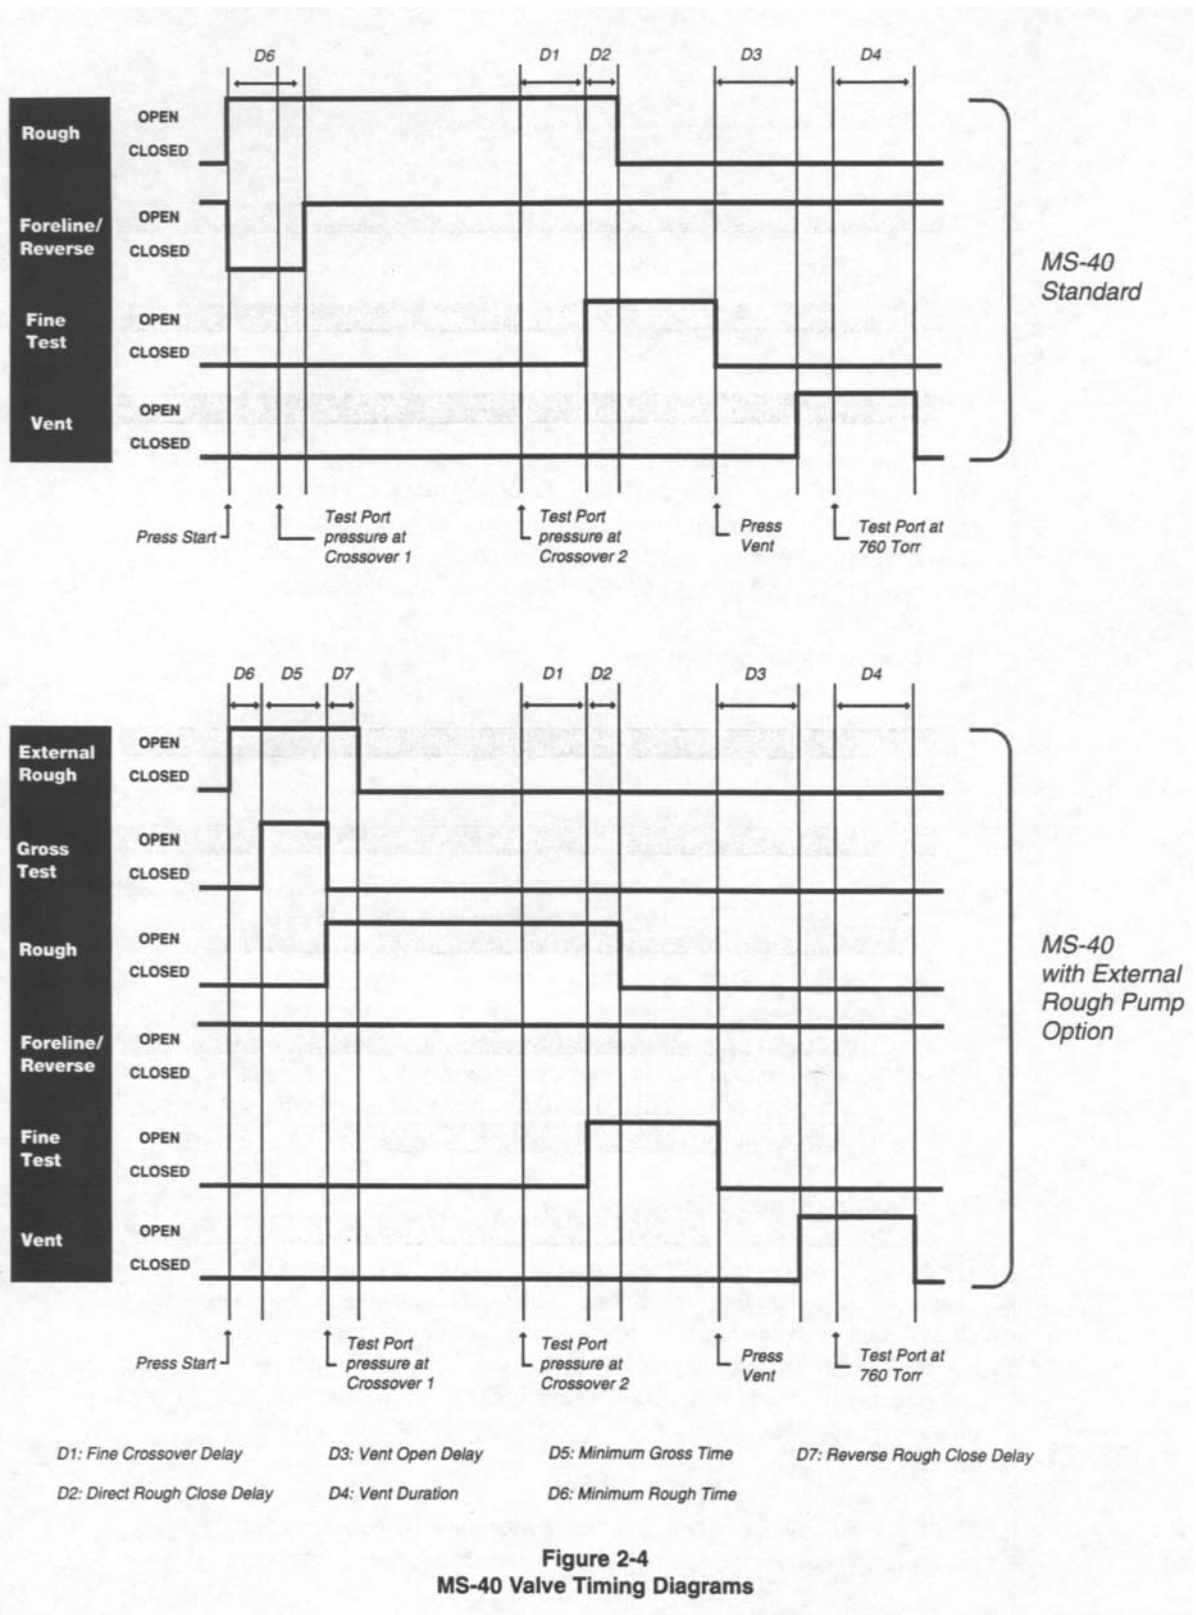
D6
D1 D2
D3
D4

Rough
OPEN
CLOSED

Foreline/ Reverse
OPEN
CLOSED

Fine Test
OPEN
CLOSED

Vent
OPEN
CLOSED

MS-40 Standard

Press Start
Test Port pressure at Crossover 1
Test Port pressure at Crossover 2
Press Vent
Test Port at 760 Torr

D6 D5 D7
D1 D2
D3
D4

External Rough
OPEN
CLOSED

Gross Test
OPEN
CLOSED

Rough
OPEN
CLOSED

Foreline/ Reverse
OPEN
CLOSED

Fine Test
OPEN
CLOSED

Vent
OPEN
CLOSED

MS-40 with External Rough Pump Option

Press Start
Test Port pressure at Crossover 1
Test Port pressure at Crossover 2
Press Vent
Test Port at 760 Torr

D1: Fine Crossover Delay
D2: Direct Rough Close Delay
D3: Vent Open Delay
D4: Vent Duration
D5: Minimum Gross Time
D6: Minimum Rough Time
D7: Reverse Rough Close Delay

Figure 2-4
MS-40 Valve Timing Diagrams